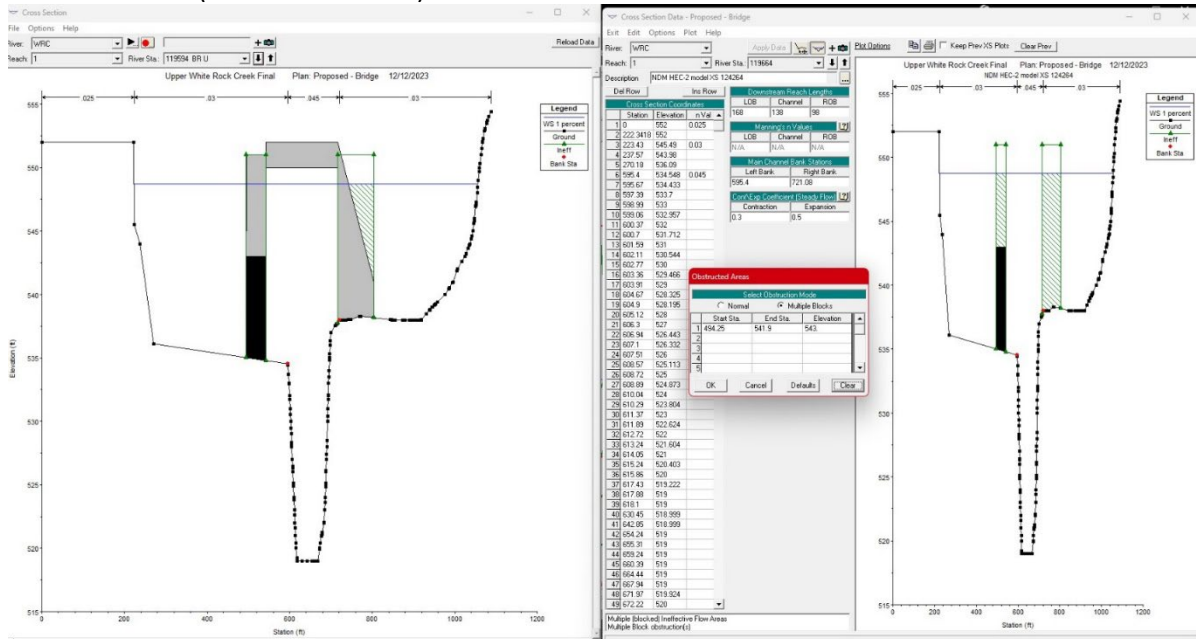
Cross Section
File Options Help
River: WRC
Reach: 1 River Sta.: 119594 BR U
Reload Data
Upper White Rock Creek Final Plan: Proposed - Bridge 12/12/2023
.025 .03 .045 .03
Legend
WS 1 percent
Ground
Ineff
Bank Sta
Elevation (ft)
555
550
545
540
535
530
525
520
515
0 200 400 600 800 1000 1200
Station (ft)

Cross Section Data - Proposed - Bridge
Exit Edit Options Plot Help
River: WRC
Apply Data
Reach: 1 River Sta.: 119664
Description NDM HEC-2 model XS 124264
Del Row Ins Row
Cross Section Coordinates

| | Station | Elevation | n Val |
|---|---|---|---|
| 1 | 0 | 552 | 0.025 |
| 2 | 222.3418 | 552 | |
| 3 | 223.43 | 545.49 | 0.03 |
| 4 | 237.57 | 543.98 | |
| 5 | 270.18 | 536.09 | |
| 6 | 595.4 | 534.548 | 0.045 |
| 7 | 595.67 | 534.433 | |
| 8 | 597.39 | 533.7 | |
| 9 | 598.99 | 533 | |
| 10 | 599.06 | 532.957 | |
| 11 | 600.37 | 532 | |
| 12 | 600.7 | 531.712 | |
| 13 | 601.59 | 531 | |
| 14 | 602.11 | 530.544 | |
| 15 | 602.77 | 530 | |
| 16 | 603.36 | 529.466 | |
| 17 | 603.91 | 529 | |
| 18 | 604.67 | 528.325 | |
| 19 | 604.9 | 528.195 | |
| 20 | 605.12 | 528 | |
| 21 | 606.3 | 527 | |
| 22 | 606.94 | 526.443 | |
| 23 | 607.1 | 526.332 | |
| 24 | 607.51 | 526 | |
| 25 | 608.57 | 525.113 | |
| 26 | 608.72 | 525 | |
| 27 | 608.89 | 524.873 | |
| 28 | 610.04 | 524 | |
| 29 | 610.29 | 523.804 | |
| 30 | 611.37 | 523 | |
| 31 | 611.89 | 522.624 | |
| 32 | 612.72 | 522 | |
| 33 | 613.24 | 521.604 | |
| 34 | 614.05 | 521 | |
| 35 | 615.24 | 520.403 | |
| 36 | 615.86 | 520 | |
| 37 | 617.43 | 519.222 | |
| 38 | 617.88 | 519 | |
| 39 | 618.1 | 519 | |
| 40 | 630.45 | 518.999 | |
| 41 | 642.05 | 518.999 | |
| 42 | 654.24 | 519 | |
| 43 | 655.31 | 519 | |
| 44 | 659.24 | 519 | |
| 45 | 660.39 | 519 | |
| 46 | 664.44 | 519 | |
| 47 | 667.94 | 519 | |
| 48 | 671.97 | 519.924 | |
| 49 | 672.22 | 520 | |

Downstream Reach Lengths
| LOB | Channel | ROB |
|---|---|---|
| 168 | 138 | 98 |

Manning's n Values
| LOB | Channel | ROB |
|---|---|---|
| N/A | N/A | N/A |

Main Channel Bank Stations
| Left Bank | Right Bank |
|---|---|
| 595.4 | 721.08 |

Cont\Exp Coefficient (Steady Flow)
| Contraction | Expansion |
|---|---|
| 0.3 | 0.5 |

Obstructed Areas
Select Obstruction Mode
Normal Multiple Blocks

| | Start Sta. | End Sta. | Elevation |
|---|---|---|---|
| 1 | 494.25 | 541.9 | 543 |
| 2 | | | |
| 3 | | | |
| 4 | | | |
| 5 | | | |

OK Cancel Defaults Clear

Multiple (blocked) Ineffective Flow Areas
Multiple Block obstruction(s)

Plot Options Keep Prev XS Plots Clear Prev
Upper White Rock Creek Final Plan: Proposed - Bridge 12/12/2023
NDM HEC-2 model XS 124264
.025 .03 .045 .03
Legend
WS 1 percent
Ground
Ineff
Bank Sta
555
550
545
540
535
530
525
520
515
0 200 400 600 800 1000 1200
Station (ft)